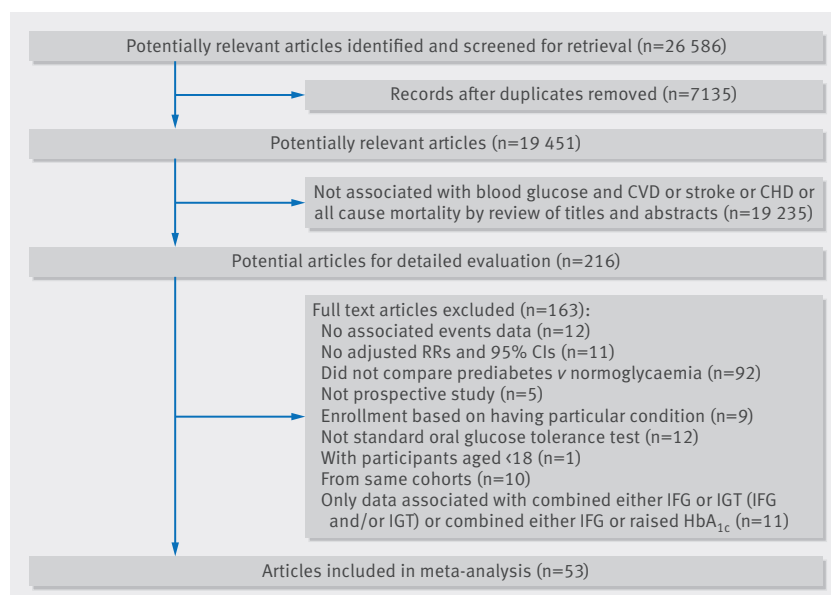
Potentially relevant articles identified and screened for retrieval (n=26 586)

Records after duplicates removed (n=7135)

Potentially relevant articles (n=19 451)

Not associated with blood glucose and CVD or stroke or CHD or all cause mortality by review of titles and abstracts (n=19 235)

Potential articles for detailed evaluation (n=216)

Full text articles excluded (n=163):
No associated events data (n=12)
No adjusted RRs and 95% CIs (n=11)
Did not compare prediabetes *v* normoglycaemia (n=92)
Not prospective study (n=5)
Enrollment based on having particular condition (n=9)
Not standard oral glucose tolerance test (n=12)
With participants aged ‹18 (n=1)
From same cohorts (n=10)
Only data associated with combined either IFG or IGT (IFG and/or IGT) or combined either IFG or raised $HbA_{1c}$ (n=11)

Articles included in meta-analysis (n=53)